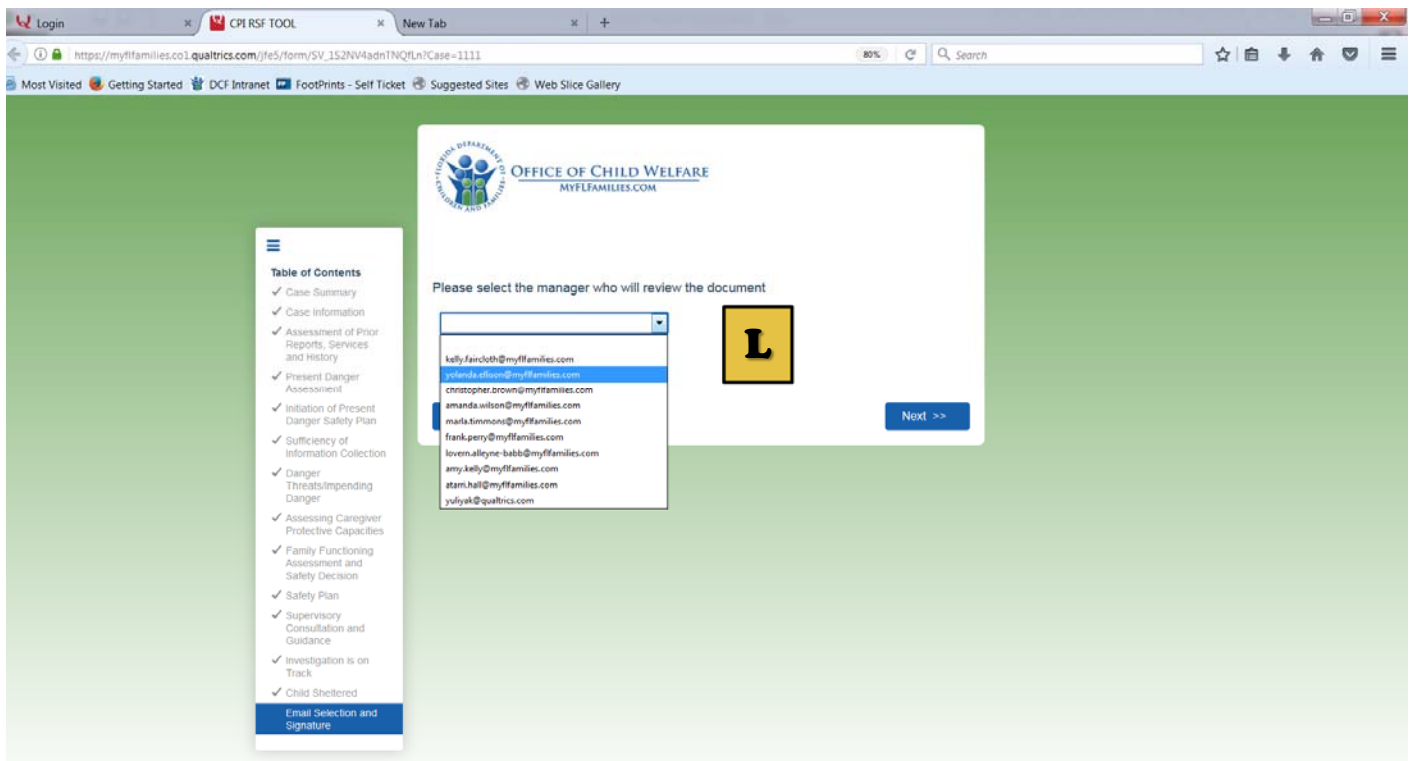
Login ×
CPI RSF TOOL ×
New Tab ×
+

https://myflfamilies.co1.qualtrics.com/jfe5/form/SV_1S2NV4adnTNQfLn?Case=1111
80%
Search

Most Visited
Getting Started
DCF Intranet
FootPrints - Self Ticket
Suggested Sites
Web Slice Gallery

FLORIDA DEPARTMENT OF CHILDREN AND FAMILIES
OFFICE OF CHILD WELFARE
MYFLFAMILIES.COM

Table of Contents
✓ Case Summary
✓ Case Information
✓ Assessment of Prior Reports, Services and History
✓ Present Danger Assessment
✓ Initiation of Present Danger Safety Plan
✓ Sufficiency of Information Collection
✓ Danger Threats/Impending Danger
✓ Assessing Caregiver Protective Capacities
✓ Family Functioning Assessment and Safety Decision
✓ Safety Plan
✓ Supervisory Consultation and Guidance
✓ Investigation is on Track
✓ Child Sheltered
Email Selection and Signature

Please select the manager who will review the document

kelly.faircloth@myflfamilies.com
yolanda.elloon@myflfamilies.com
christopher.brown@myflfamilies.com
amanda.wilson@myflfamilies.com
marla.timmons@myflfamilies.com
frank.perry@myflfamilies.com
lovern.alleyne-babb@myflfamilies.com
amy.kelly@myflfamilies.com
atarri.hall@myflfamilies.com
yuliyak@qualtrics.com

L

Next >>